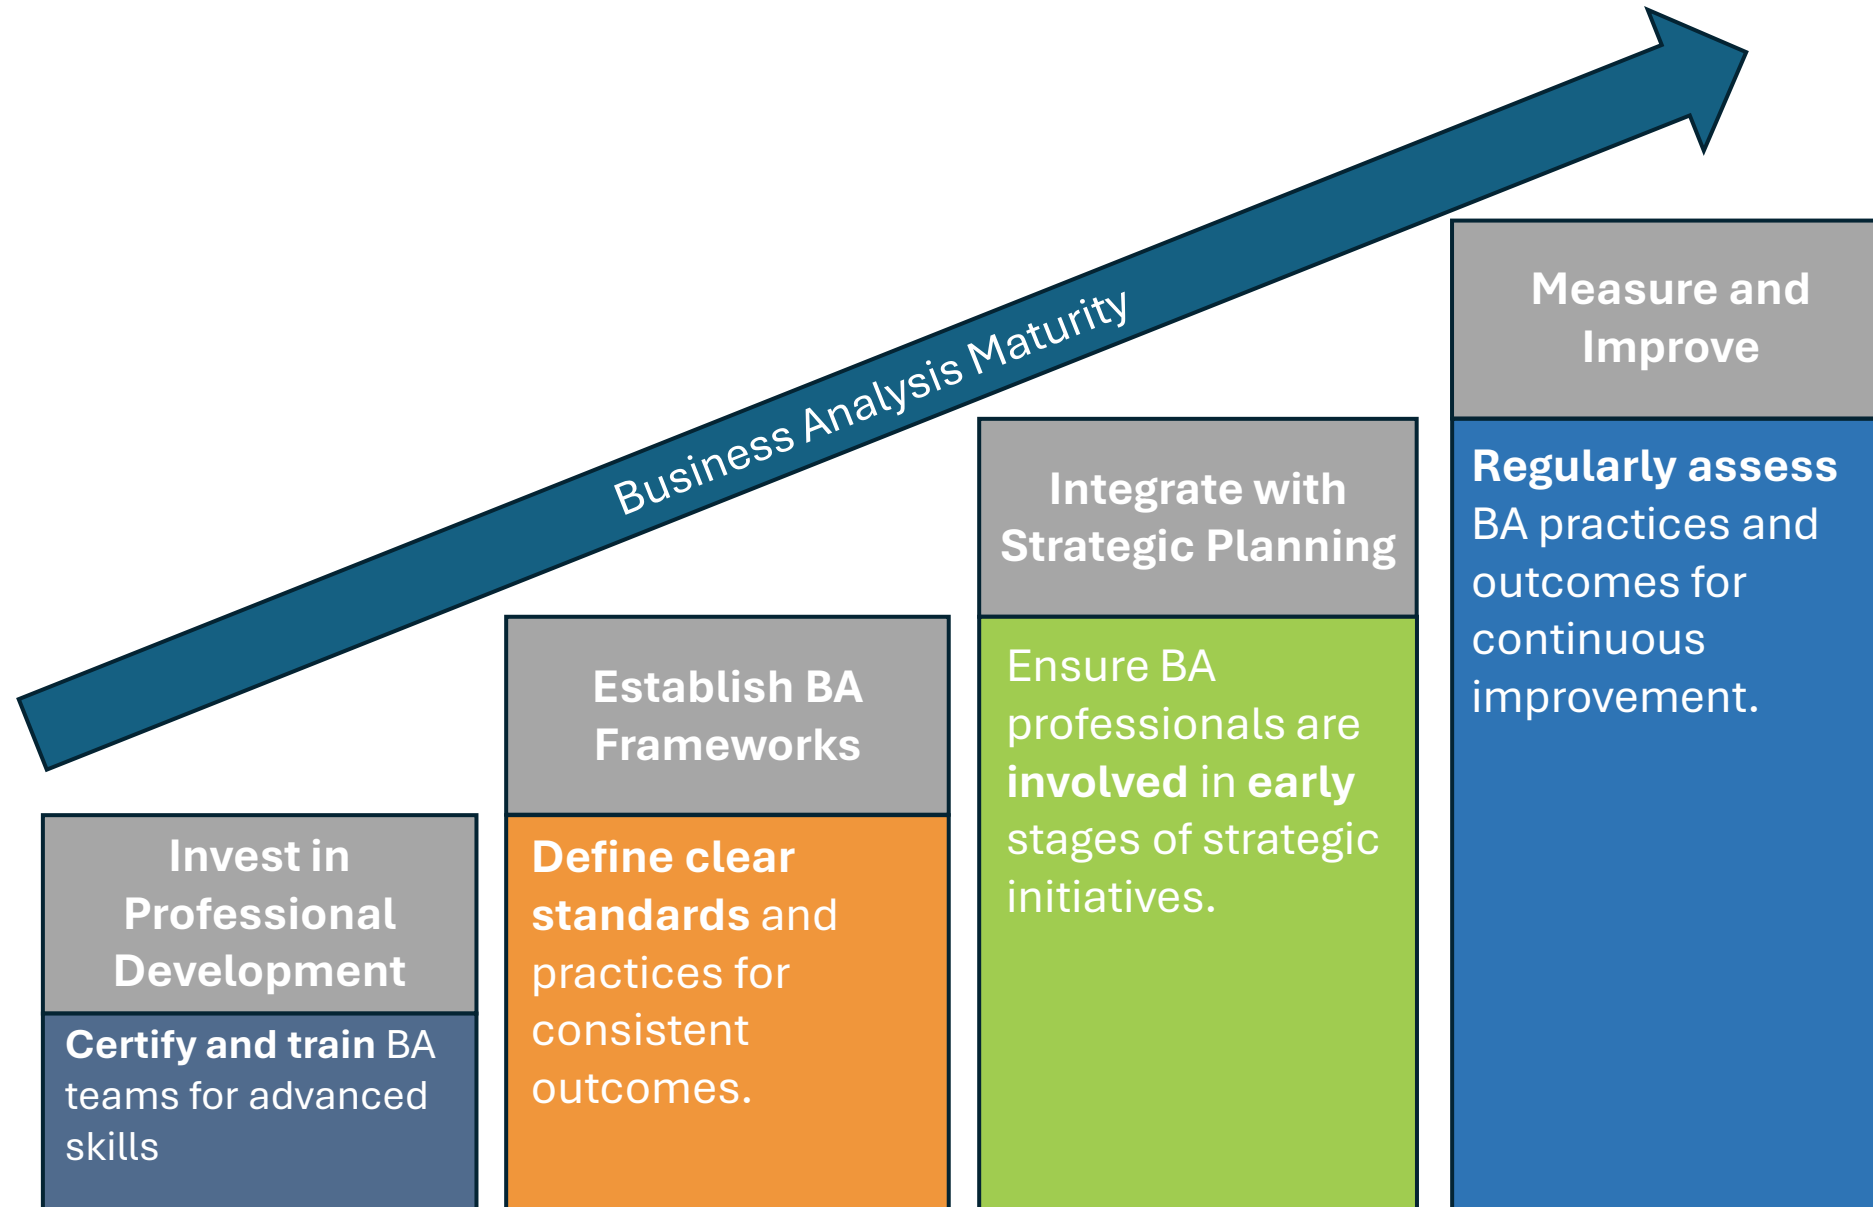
Business Analysis Maturity

Invest in Professional Development

Certify and train BA teams for advanced skills

Establish BA Frameworks

Define clear standards and practices for consistent outcomes.

Integrate with Strategic Planning

Ensure BA professionals are involved in early stages of strategic initiatives.

Measure and Improve

Regularly assess BA practices and outcomes for continuous improvement.